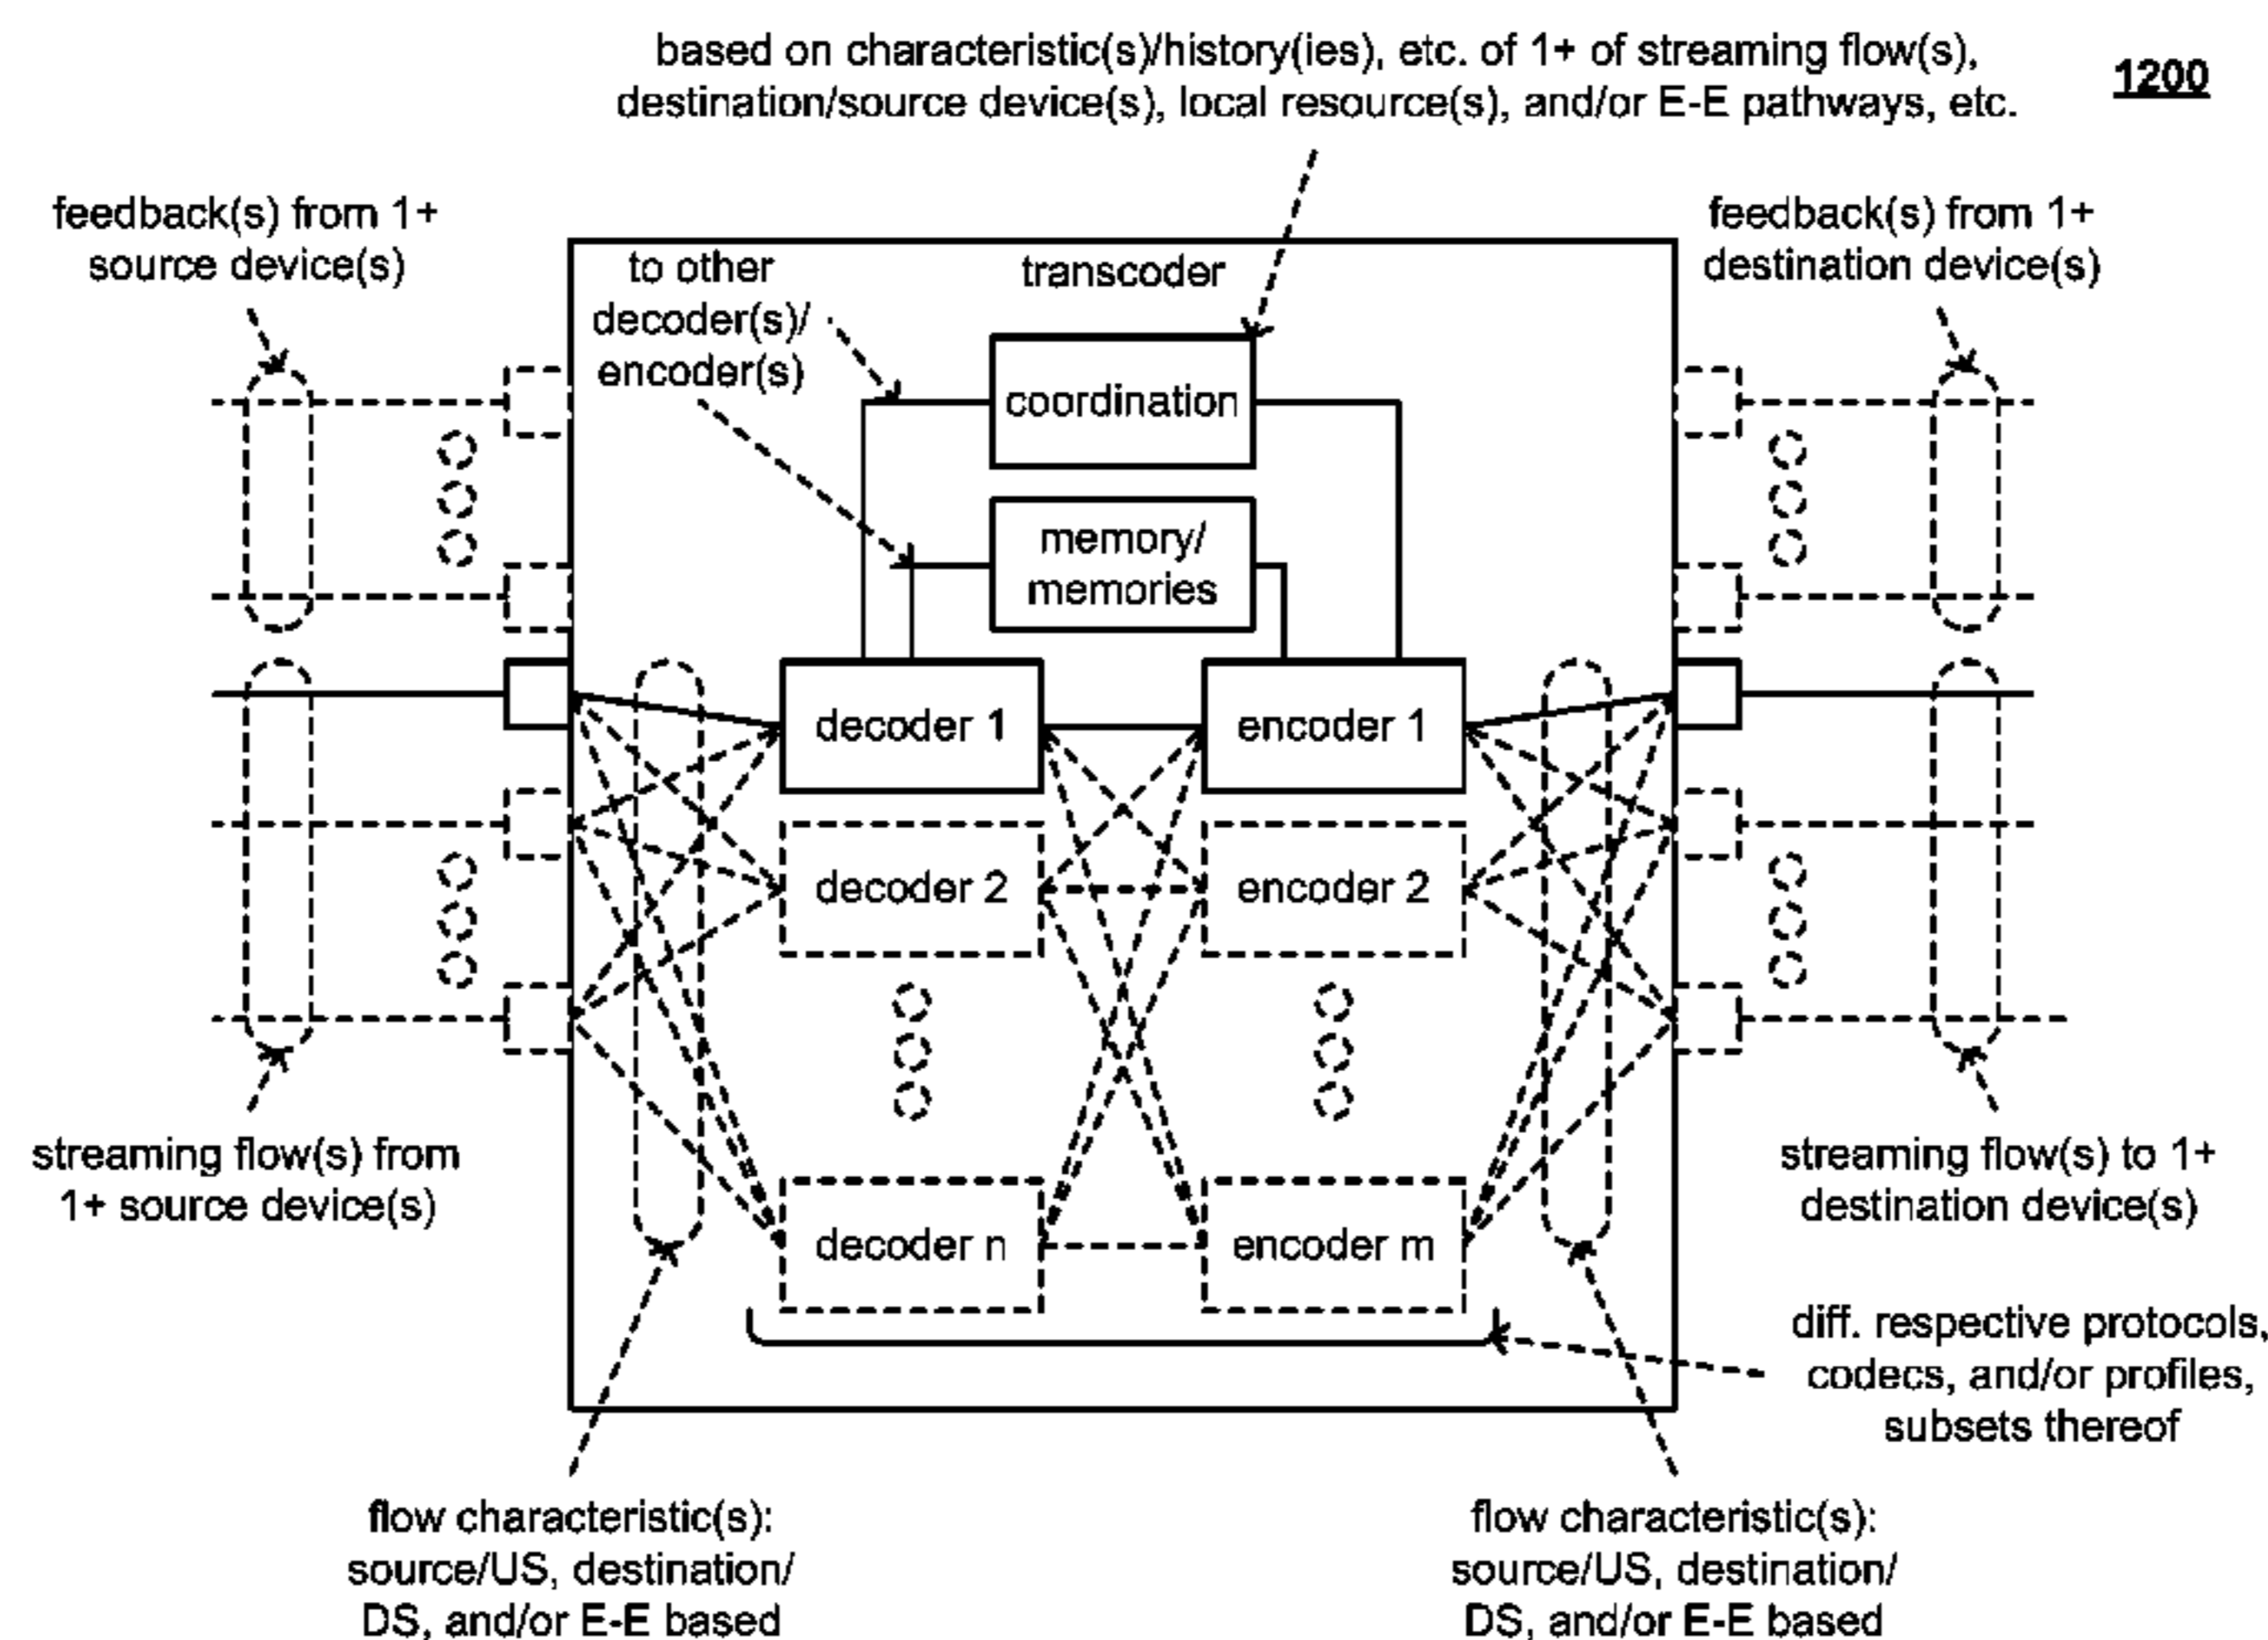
based on characteristic(s)/history(ies), etc. of 1+ of streaming flow(s), destination/source device(s), local resource(s), and/or E-E pathways, etc.

1200

feedback(s) from 1+ source device(s)

to other decoder(s)/ encoder(s)

transcoder

feedback(s) from 1+ destination device(s)

coordination

memory/ memories

decoder 1

encoder 1

decoder 2

encoder 2

decoder n

encoder m

streaming flow(s) from 1+ source device(s)

streaming flow(s) to 1+ destination device(s)

diff. respective protocols, codecs, and/or profiles, subsets thereof

flow characteristic(s): source/US, destination/ DS, and/or E-E based

flow characteristic(s): source/US, destination/ DS, and/or E-E based